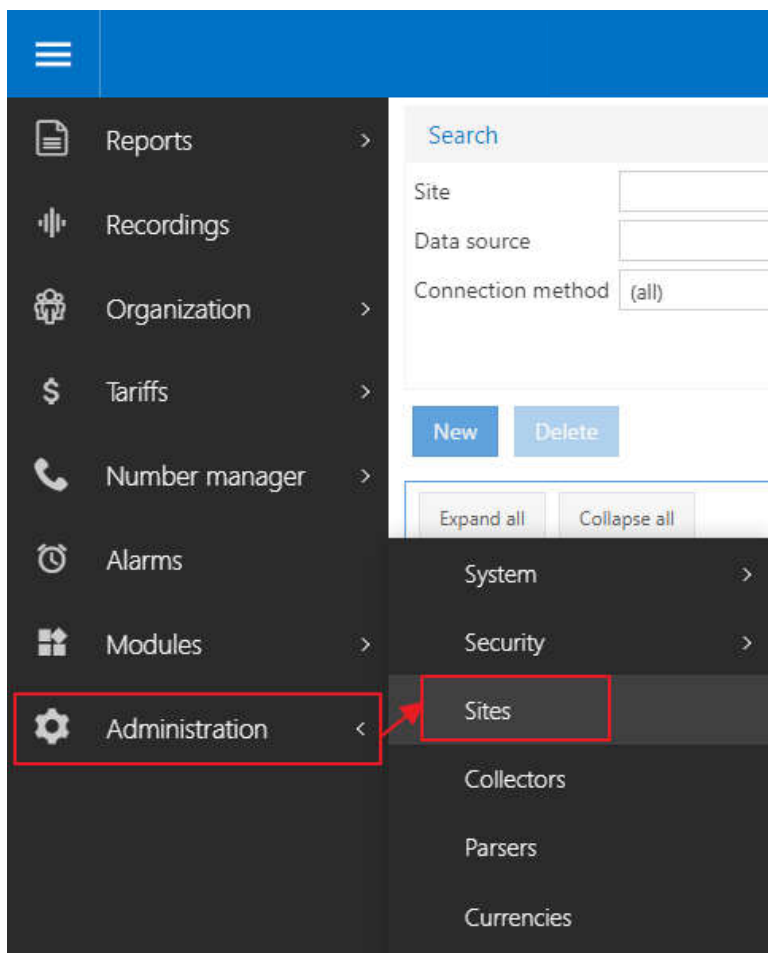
Reports
Recordings
Organization
Tariffs
Number manager
Alarms
Modules
Administration

Search
Site
Data source
Connection method (all)

New
Delete

Expand all
Collapse all

System
Security
Sites
Collectors
Parsers
Currencies